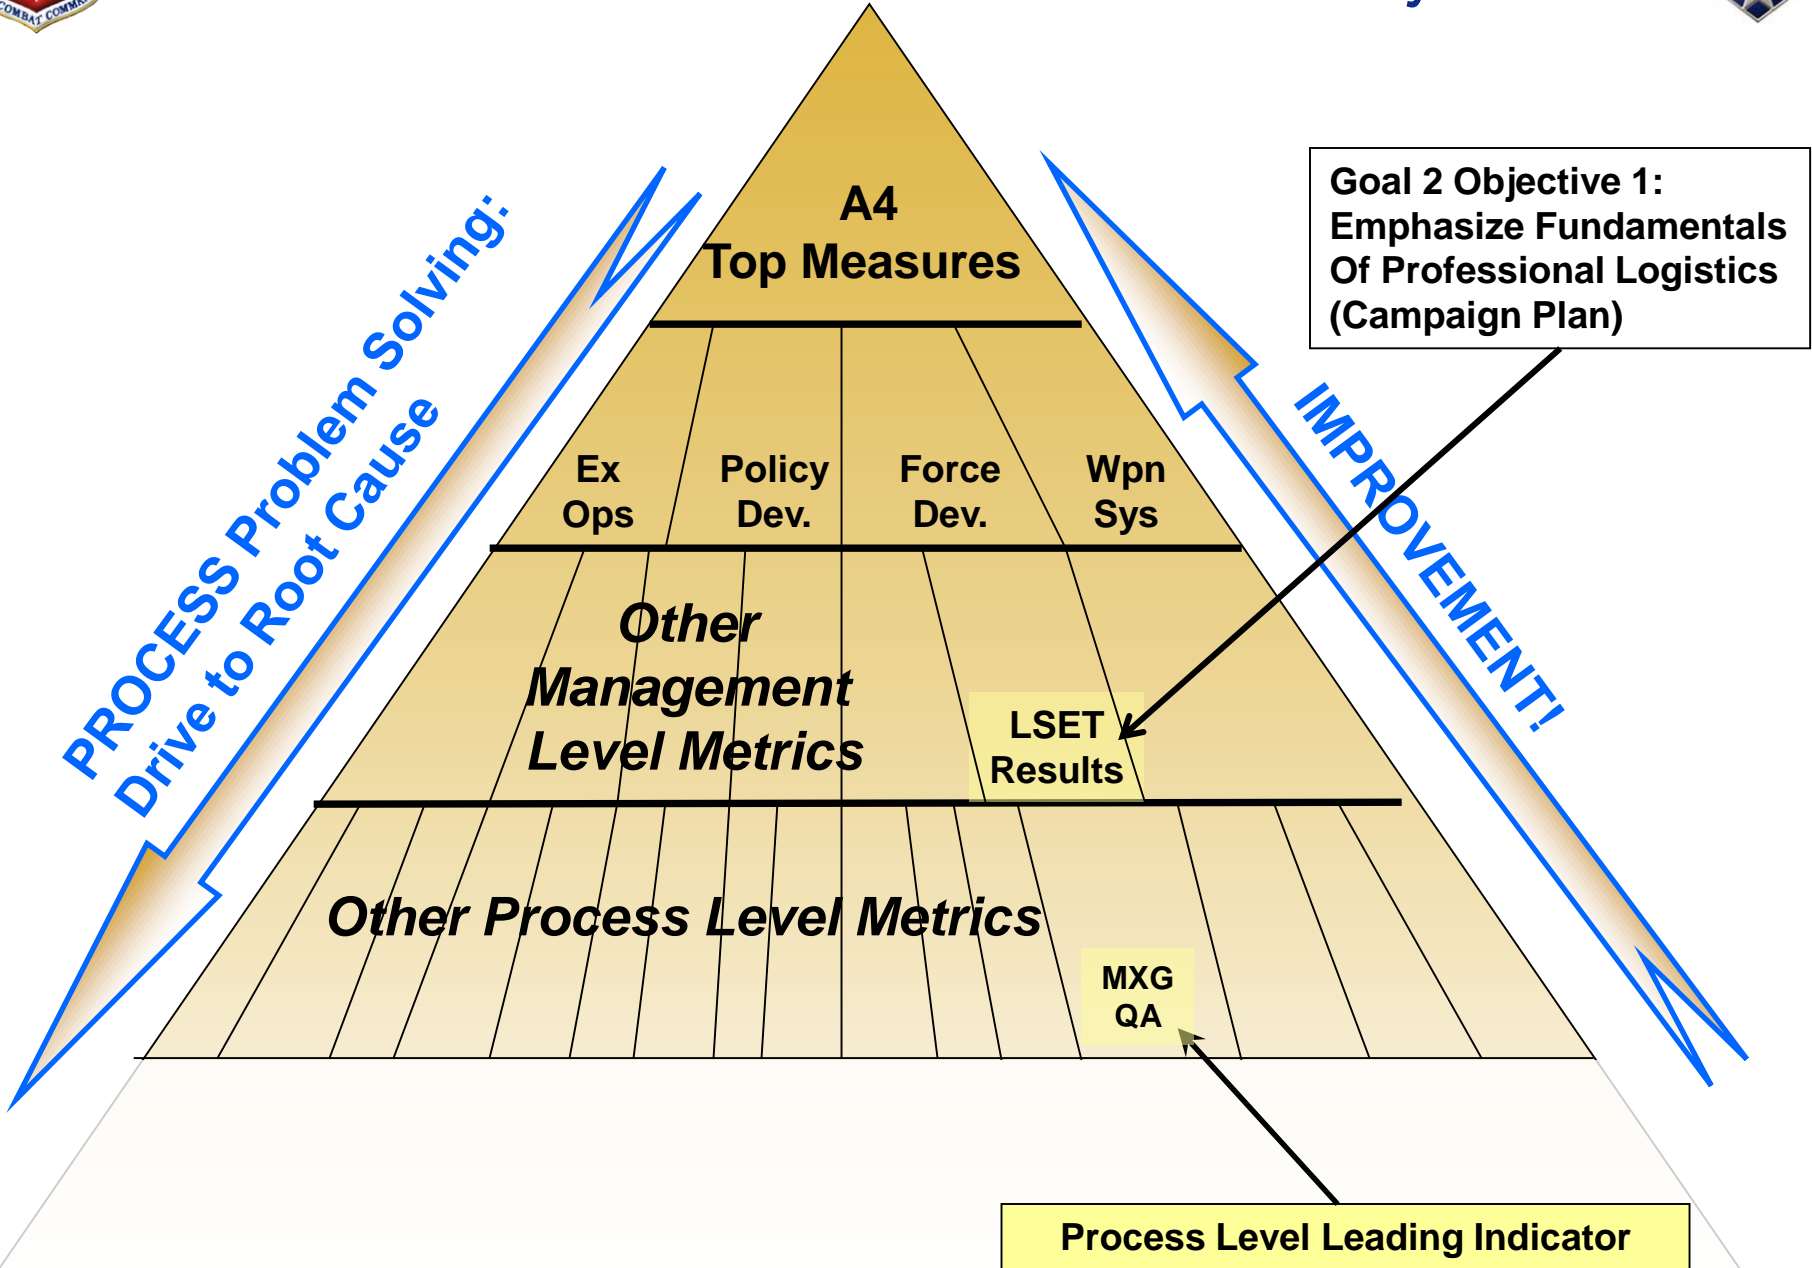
COMBAT COMMAND

A4
Top Measures

Goal 2 Objective 1:
Emphasize Fundamentals
Of Professional Logistics
(Campaign Plan)

PROCESS Problem Solving:
Drive to Root Cause

IMPROVEMENT!

Ex
Ops

Policy
Dev.

Force
Dev.

Wpn
Sys

Other
Management
Level Metrics

LSET
Results

Other Process Level Metrics

MXG
QA

Process Level Leading Indicator